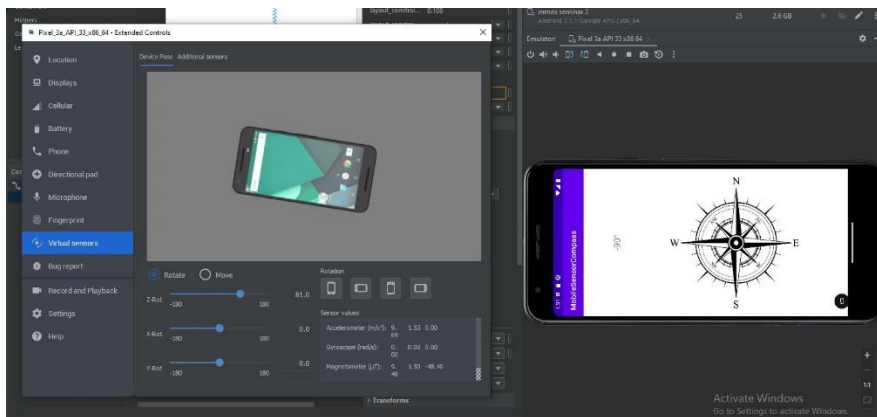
Pixel_3a_API_33_x86_64 - Extended Controls

Location
Displays
Cellular
Battery
Phone
Directional pad
Microphone
Fingerprint
Virtual sensors
Bug report
Record and Playback
Settings
Help

Device Pose Additional sensors

Rotate Move

Z-Rot -180 180 81.0
X-Rot -180 180 0.0
Y-Rot -180 180 0.0

Rotation

Sensor values
Accelerometer (m/s²): 9.69 1.53 0.00
Gyroscope (rad/s): 0.00 0.00 0.00
Magnetometer (μT): 9.48 1.50 -48.40

Transforms

Emulator Pixel 3a API 33 x86 64

MobileSensorCompass
-90°
N
W
E
S

Activate Windows
Go to Settings to activate Windows.